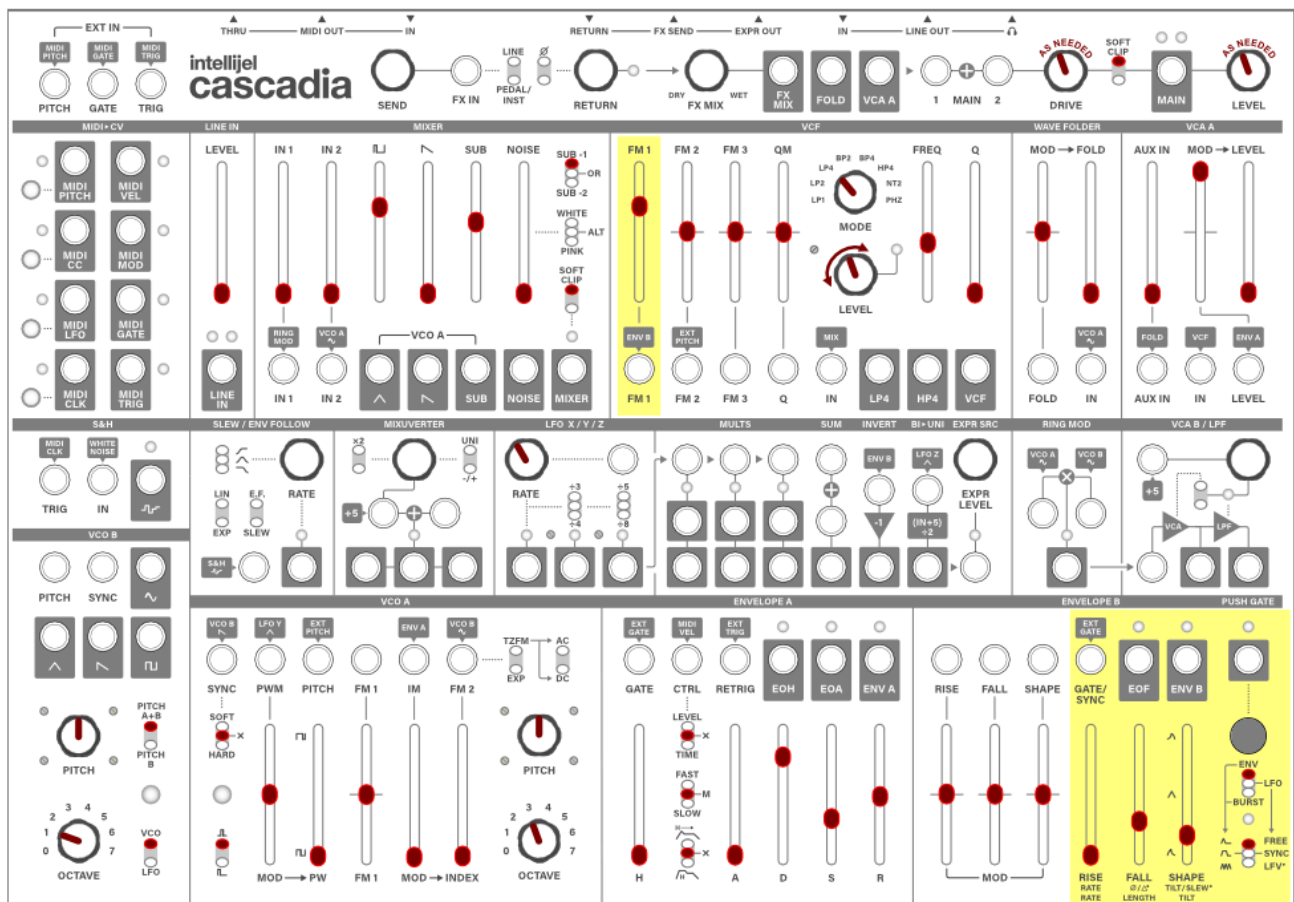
EXT IN
MIDI PITCH
MIDI GATE
MIDI TRIG
PITCH
GATE
TRIG

THRU
MIDI OUT
IN

intellijel
cascadia

SEND
FX IN
LINE
PEDAL/INST
Ø
RETURN

RETURN
FX SEND
EXPR OUT

DRY
FX MIX
WET
FX MIX
FOLD
VCA A

IN
LINE OUT

1
MAIN
2

AS NEEDED
DRIVE
SOFT CLIP
MAIN
AS NEEDED
LEVEL

MIDI • CV
MIDI PITCH
MIDI VEL
MIDI CC
MIDI MOD
MIDI LFO
MIDI GATE
MIDI CLK
MIDI TRIG

LINE IN
LEVEL
LINE IN

MIXER
IN 1
IN 2
SUB
NOISE
SUB -1
OR
SUB -2
WHITE
ALT
PINK
SOFT CLIP
RING MOD
VCA A
IN 1
IN 2
VCO A
SUB
NOISE
MIXER

VCF
FM 1
FM 2
FM 3
QM
FREQ
Q
BP2
BP4
LP4
HP4
LP2
NT2
LP1
PHZ
MODE
LEVEL
ENV B
EXT PITCH
MIX
FM 1
FM 2
FM 3
Q
IN
LP4
HP4
VCF

WAVE FOLDER
MOD → FOLD
VCA A
FOLD
IN

VCA A
AUX IN
MOD → LEVEL
FOLD
VCF
ENV A
AUX IN
IN
LEVEL

S&H
MIDI CLK
WHITE NOISE
TRIG
IN

SLEW / ENV FOLLOW
LIN
EXP
E.F.
SLEW
RATE
S&H

MIXUVERTER
×2
UNI
-/+
+5

LFO X / Y / Z
RATE
÷3
÷4
÷5
÷8

MULTS
SUM
INVERT
ENV B
-1
BI • UNI
LFO Z
(IN+5) ÷2
EXPR SRC
EXPR LEVEL

RING MOD
VCA A
VCA B

VCA B / LPF
+5
VCA
LPF

VCO B
PITCH
SYNC
PITCH
PITCH A+B
PITCH B
OCTAVE
3
4
2
5
1
6
0
7
VCO
LFO

VCO A
VCO B
LFO Y
EXT PITCH
ENV A
VCO B
TZFM
AC
EXP
DC
SYNC
PWM
PITCH
FM 1
IM
FM 2
SOFT
×
HARD
PITCH
MOD → PW
FM 1
MOD → INDEX
OCTAVE
3
4
2
5
1
6
0
7

ENVELOPE A
EXT GATE
MIDI VEL
EXT TRIG
GATE
CTRL
RETRIG
EOH
EOA
ENV A
LEVEL
×
TIME
FAST
M
SLOW
×
H
A
D
S
R

ENVELOPE B
RISE
FALL
SHAPE
EXT GATE
GATE/SYNC
EOF
ENV B
MOD
RISE
RATE
RATE
FALL
Ø/⏱
LENGTH
SHAPE
TILT/SLEW*
TILT

PUSH GATE
ENV
LFO
BURST
FREE
SYNC
LFV*